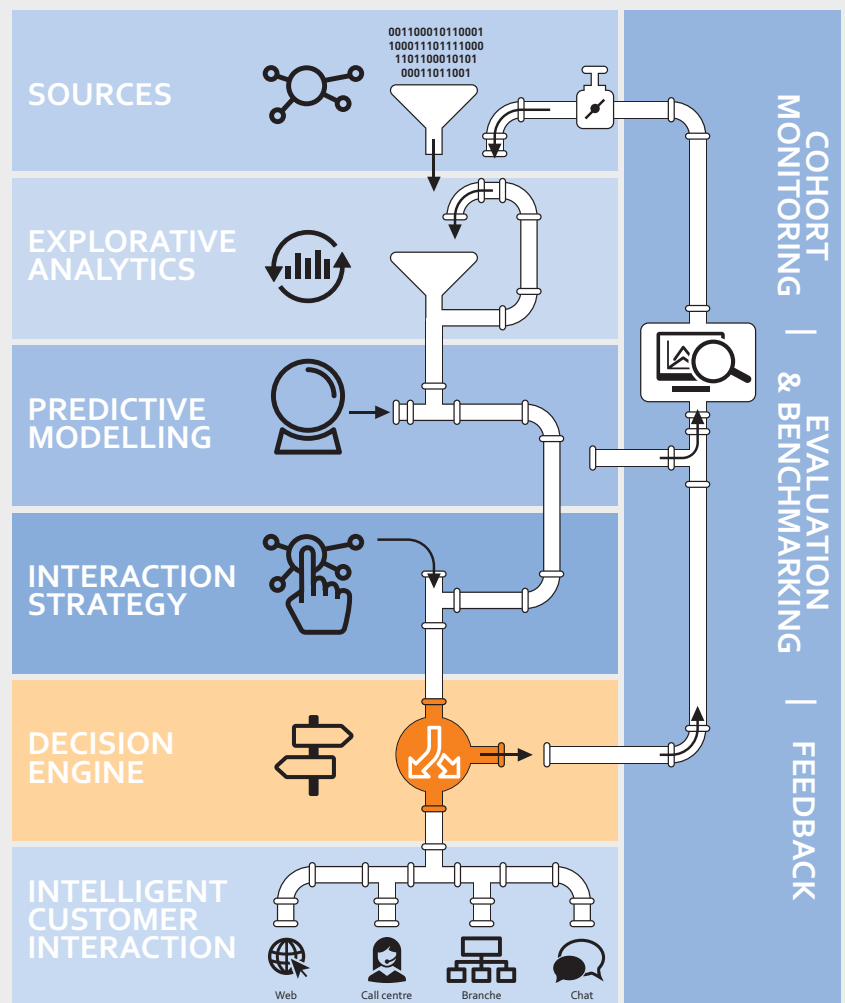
SOURCES

001100010110001
100011101111000
1101100010101
00011011001

EXPLORATIVE ANALYTICS

PREDICTIVE MODELLING

INTERACTION STRATEGY

DECISION ENGINE

INTELLIGENT CUSTOMER INTERACTION

Web

Call centre

Branche

Chat

COHORT MONITORING | EVALUATION & BENCHMARKING | FEEDBACK